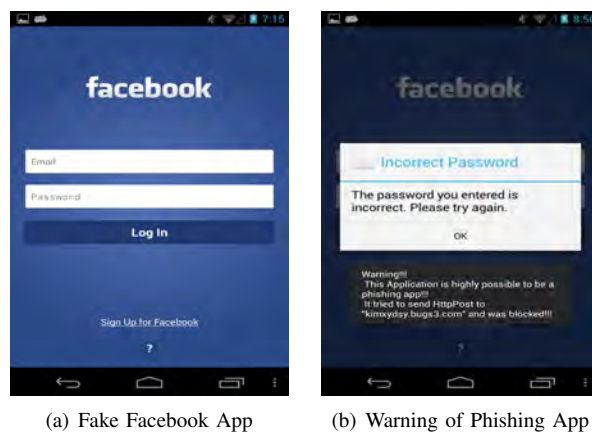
7:15

facebook

Email

Password

Log In

Sign Up for Facebook

?

(a) Fake Facebook App

8:56

facebook

Incorrect Password

The password you entered is incorrect. Please try again.

OK

Warning!!!
This Application is highly possible to be a phishing app!!!
It tried to send HttpPost to "kimxydsy.bugs3.com" and was blocked!!!

?

(b) Warning of Phishing App